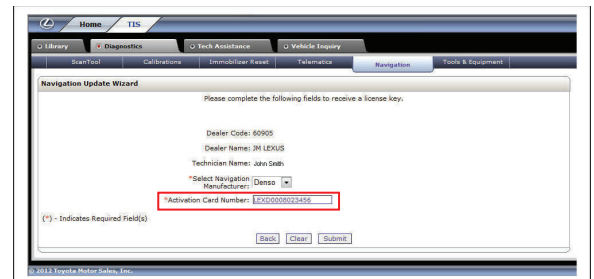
Home TIS

Library Diagnostics Tech Assistance Vehicle Inquiry

ScanTool Calibrations Immobilizer Reset Telematics Navigation Tools & Equipment

Navigation Update Wizard

Please complete the following fields to receive a license key.

Dealer Code: 60905

Dealer Name: JM LEXUS

Technician Name: John Smith

*Select Navigation Manufacturer: Denso

*Activation Card Number: LEXD0008023456

(*) - Indicates Required Field(s)

Back Clear Submit

© 2012 Toyota Motor Sales, Inc.